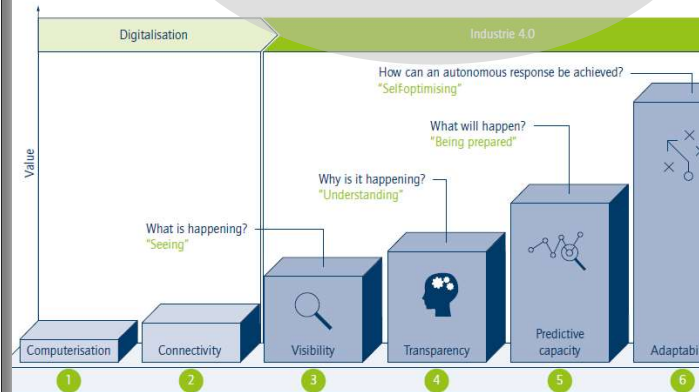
Digitalisation

Industrie 4.0

Value

How can an autonomous response be achieved?
"Self-optimising"

What will happen?
"Being prepared"

Why is it happening?
"Understanding"

What is happening?
"Seeing"

Computerisation

Connectivity

Visibility

Transparency

Predictive capacity

Adaptabi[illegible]

1

2

3

4

5

6